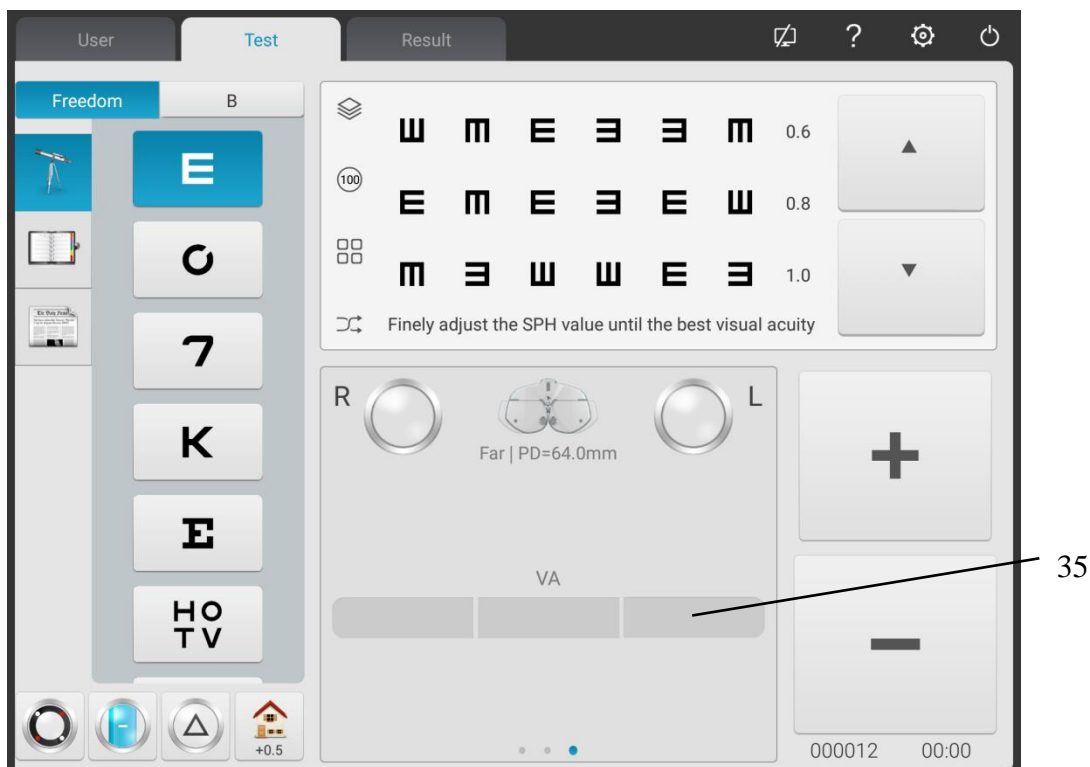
User Test Result

?

Freedom B

E

C

7

K

E

HO
TV

+0.5

Ш Ш E Ǝ Ǝ Ш 0.6

100

E Ш E Ǝ E Ш 0.8

Ш Ǝ Ш Ш E Ǝ 1.0

Finely adjust the SPH value until the best visual acuity

▲

▼

R

L

Far | PD=64.0mm

VA

35

+

−

000012 00:00